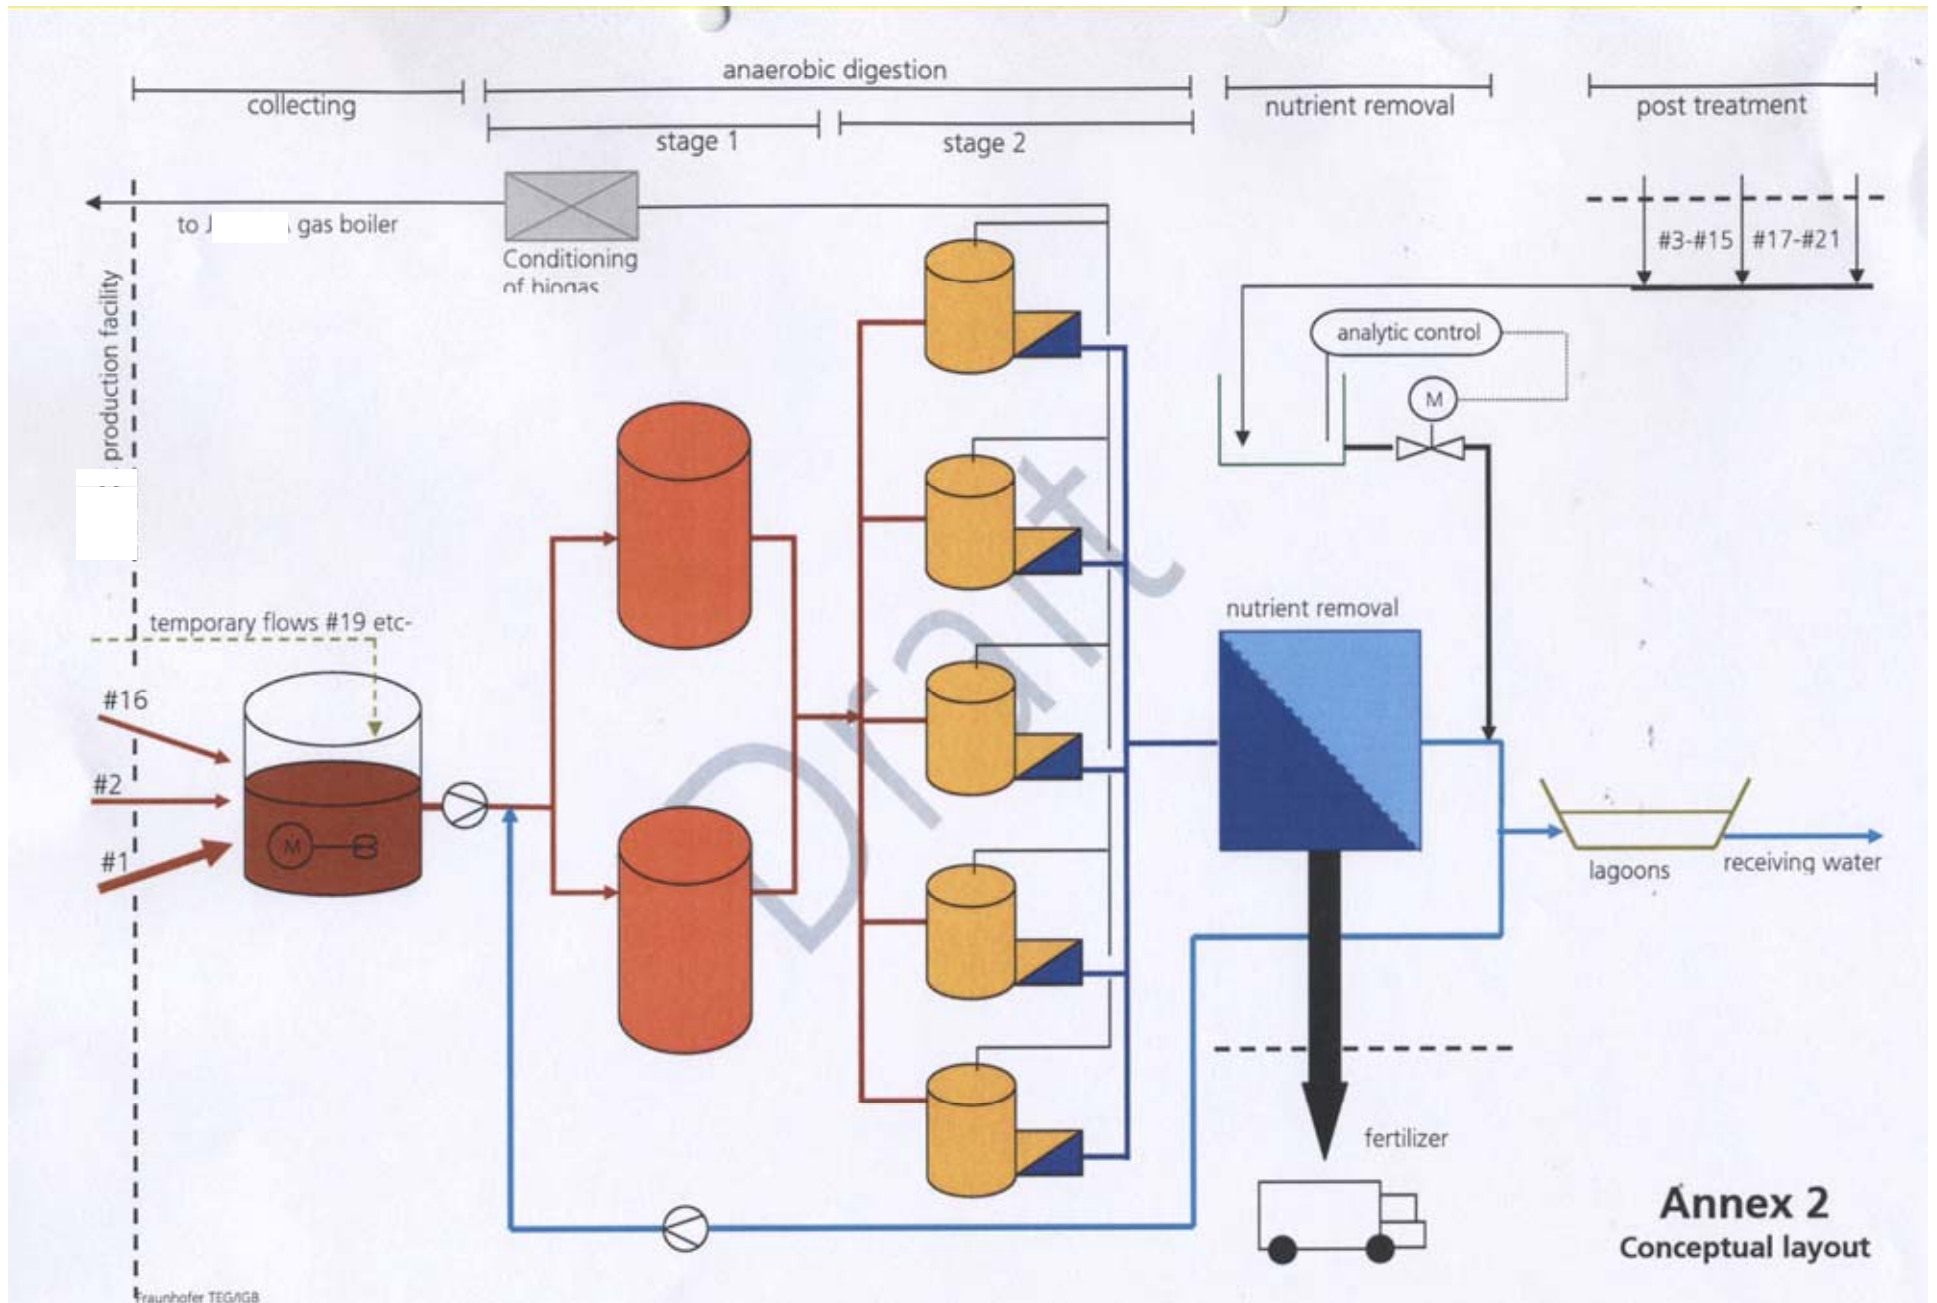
anaerobic digestion

collecting

stage 1

stage 2

nutrient removal

post treatment

to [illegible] gas boiler

Conditioning of biogas

#3-#15

#17-#21

production facility

analytic control

M

nutrient removal

temporary flows #19 etc-

#16

#2

#1

M

Draft

lagoons

receiving water

fertilizer

Annex 2
Conceptual layout

Fraunhofer TEG/IGB